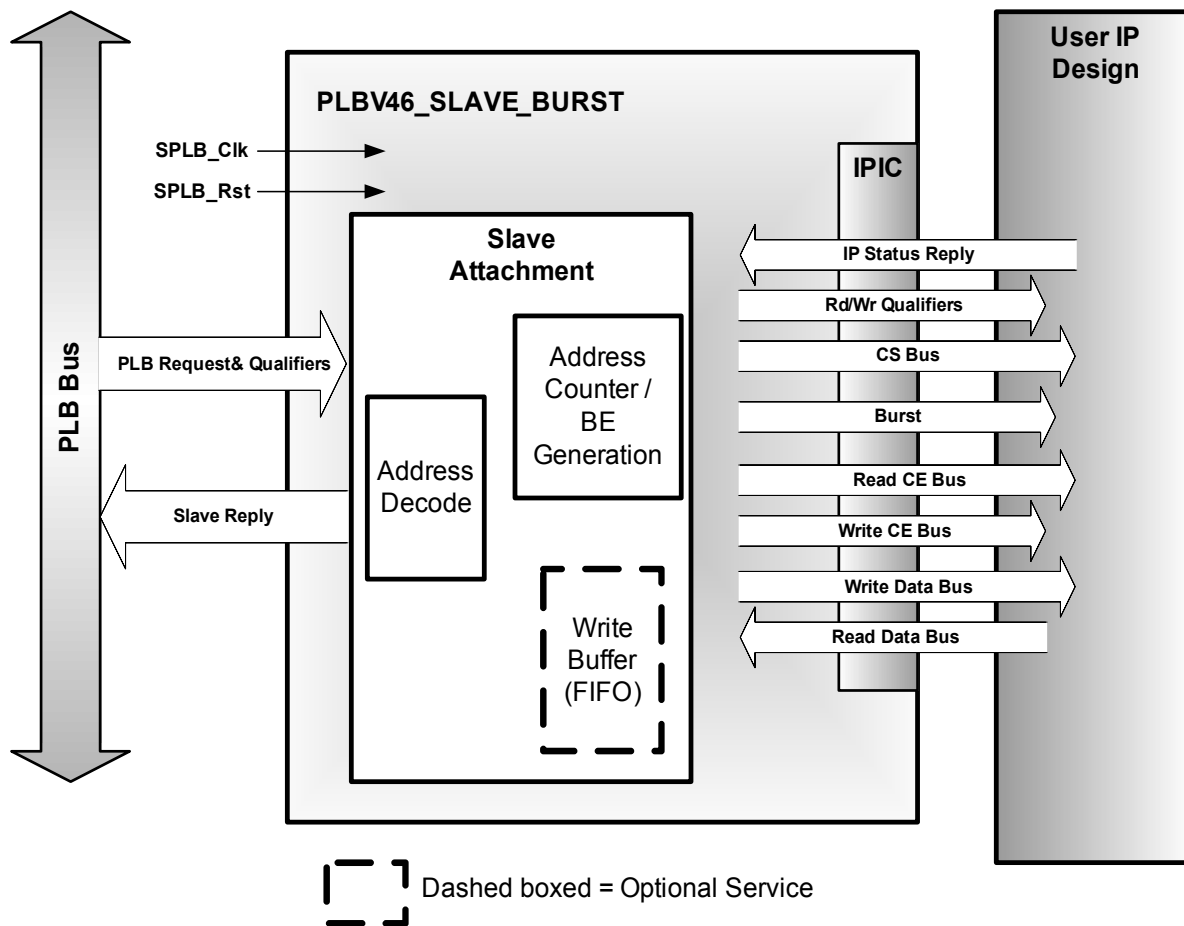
User IP Design

PLBV46_SLAVE_BURST

SPLB_Clk

SPLB_Rst

IPIC

Slave Attachment

IP Status Reply

Rd/Wr Qualifiers

PLB Bus

PLB Request& Qualifiers

Address Counter / BE Generation

CS Bus

Burst

Address Decode

Read CE Bus

Slave Reply

Write CE Bus

Write Data Bus

Write Buffer (FIFO)

Read Data Bus

Dashed boxed = Optional Service